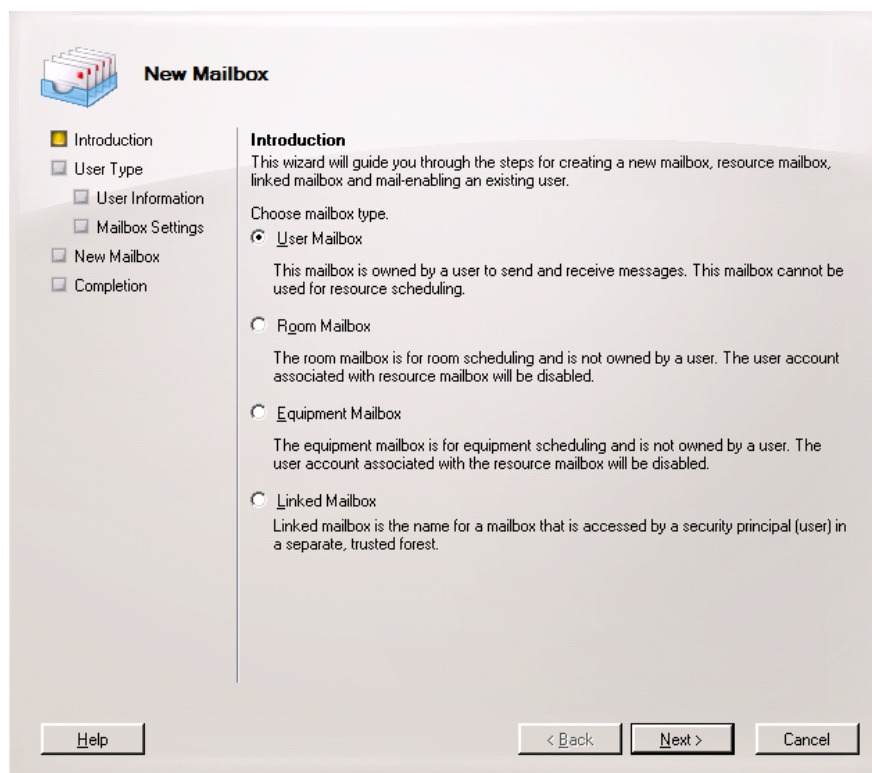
New Mailbox

Introduction
User Type
User Information
Mailbox Settings
New Mailbox
Completion

Introduction
This wizard will guide you through the steps for creating a new mailbox, resource mailbox, linked mailbox and mail-enabling an existing user.

Choose mailbox type.

User Mailbox

This mailbox is owned by a user to send and receive messages. This mailbox cannot be used for resource scheduling.

Room Mailbox

The room mailbox is for room scheduling and is not owned by a user. The user account associated with resource mailbox will be disabled.

Equipment Mailbox

The equipment mailbox is for equipment scheduling and is not owned by a user. The user account associated with the resource mailbox will be disabled.

Linked Mailbox
Linked mailbox is the name for a mailbox that is accessed by a security principal (user) in a separate, trusted forest.

Help

< Back

Next >

Cancel